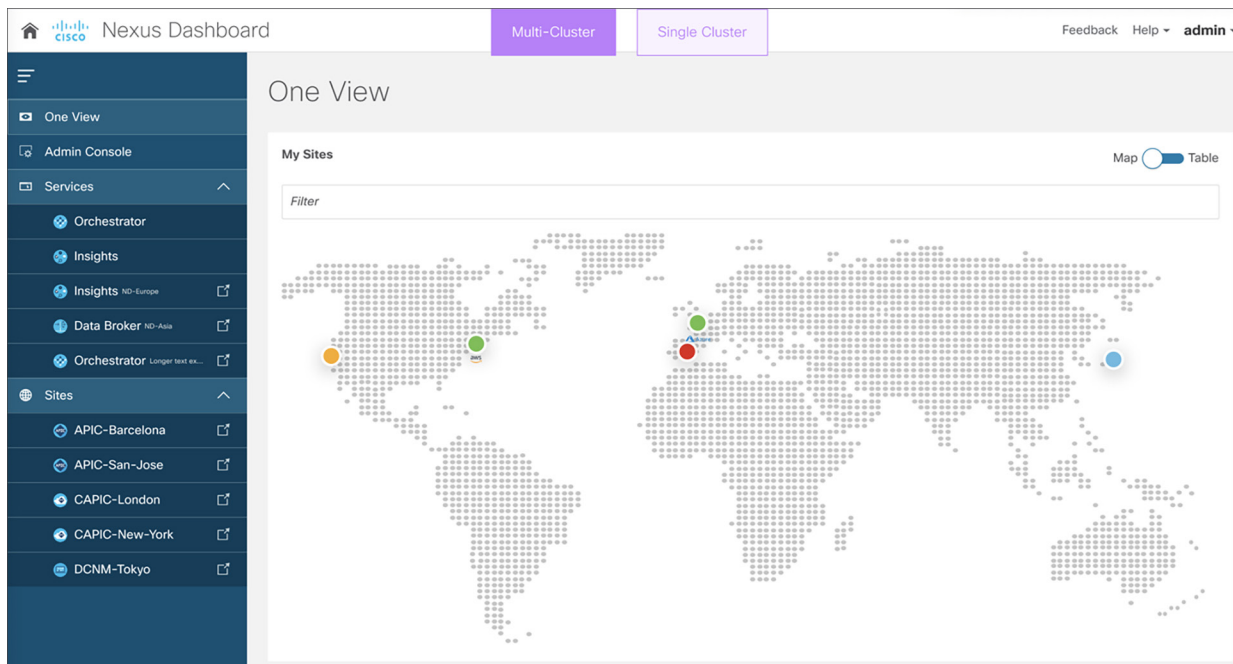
cisco Nexus Dashboard

Multi-Cluster

Single Cluster

Feedback Help admin

One View

Admin Console

Services

Orchestrator

Insights

Insights ND-Europe

Data Broker ND-Asia

Orchestrator Longer text ex...

Sites

APIC-Barcelona

APIC-San-Jose

CAPIC-London

CAPIC-New-York

DCNM-Tokyo

One View

My Sites

Map Table

Filter

aws

Azure